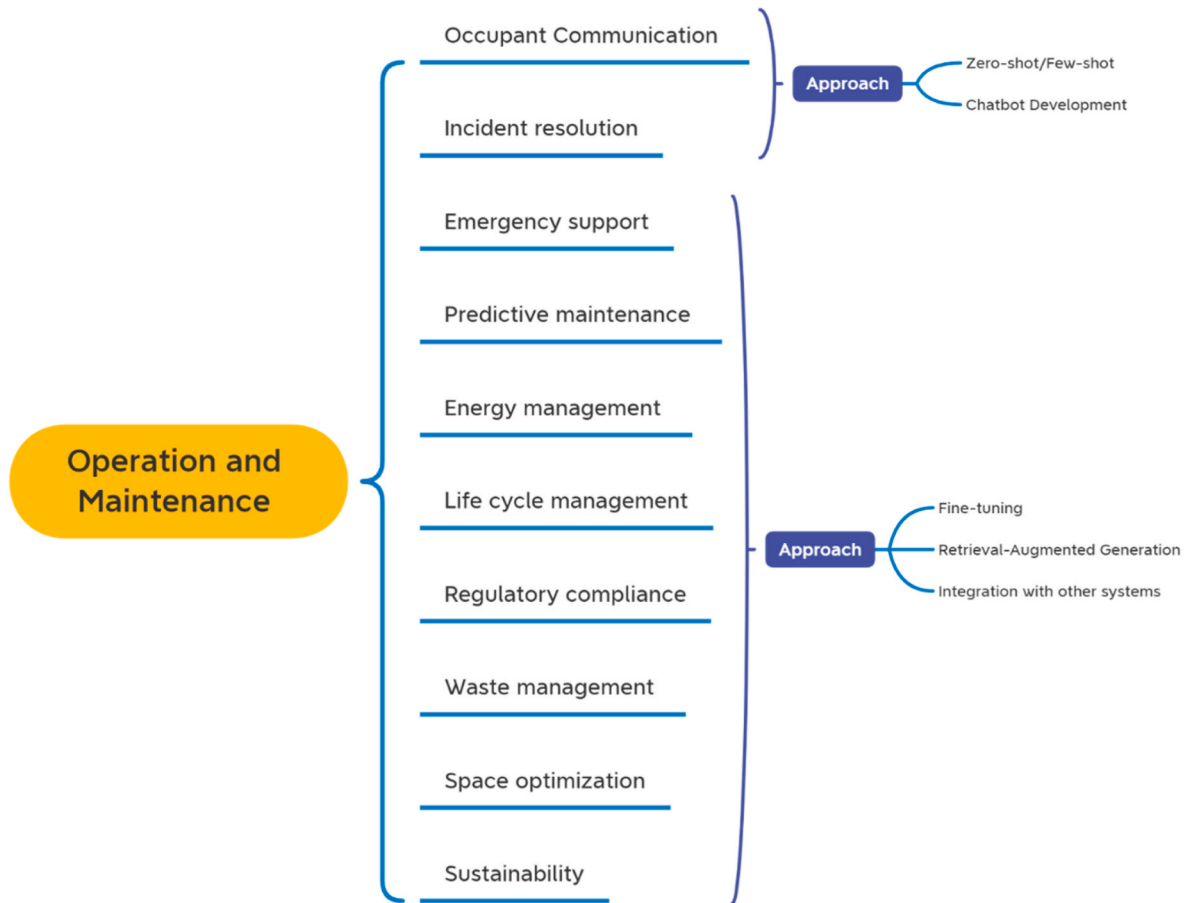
Operation and Maintenance

Occupant Communication

Incident resolution

Approach

Zero-shot/Few-shot

Chatbot Development

Emergency support

Predictive maintenance

Energy management

Life cycle management

Regulatory compliance

Waste management

Space optimization

Sustainability

Approach

Fine-tuning

Retrieval-Augmented Generation

Integration with other systems